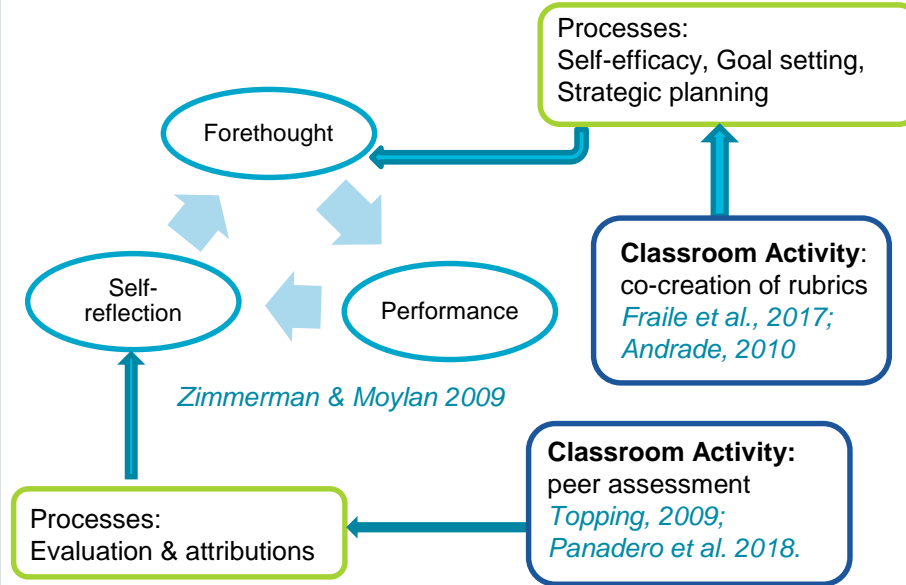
Processes:
Self-efficacy, Goal setting, Strategic planning

Forethought

Self-reflection

Performance

Classroom Activity: co-creation of rubrics
Fraile et al., 2017; Andrade, 2010

Zimmerman & Moylan 2009

Classroom Activity: peer assessment
Topping, 2009; Panadero et al. 2018.

Processes:
Evaluation & attributions